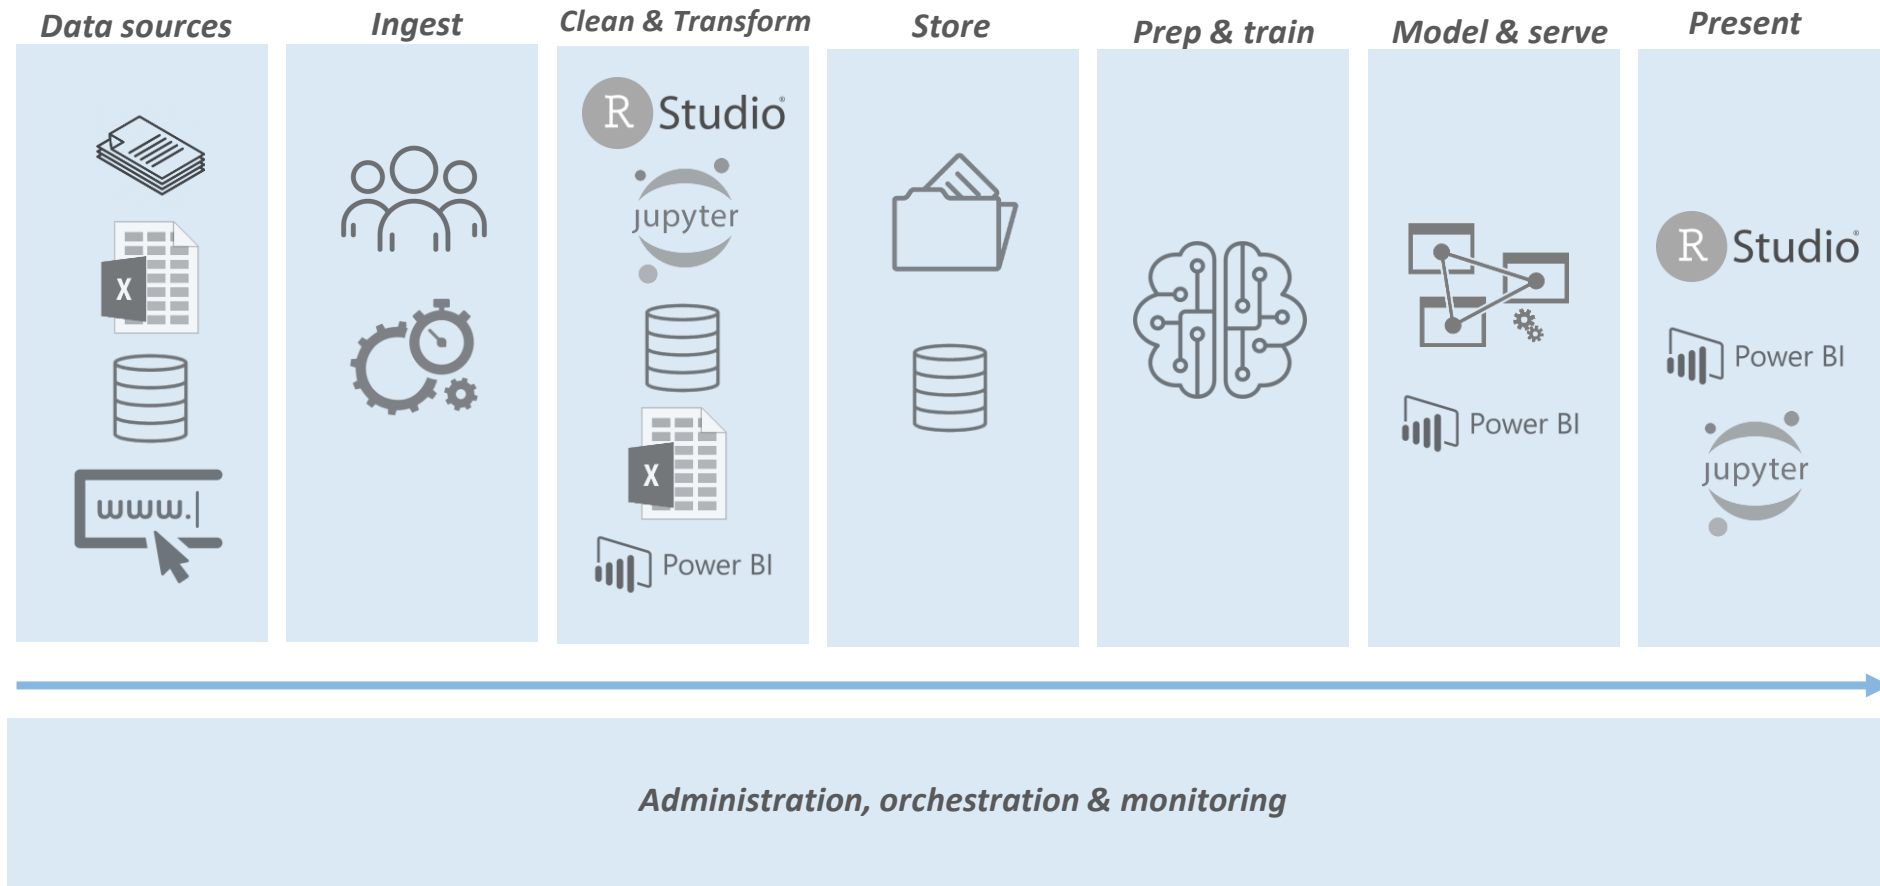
Data sources

X

www.

Ingest

Clean & Transform

R Studio

jupyter

X

Power BI

Store

Prep & train

Model & serve

Power BI

Present

R Studio

Power BI

jupyter

Administration, orchestration & monitoring